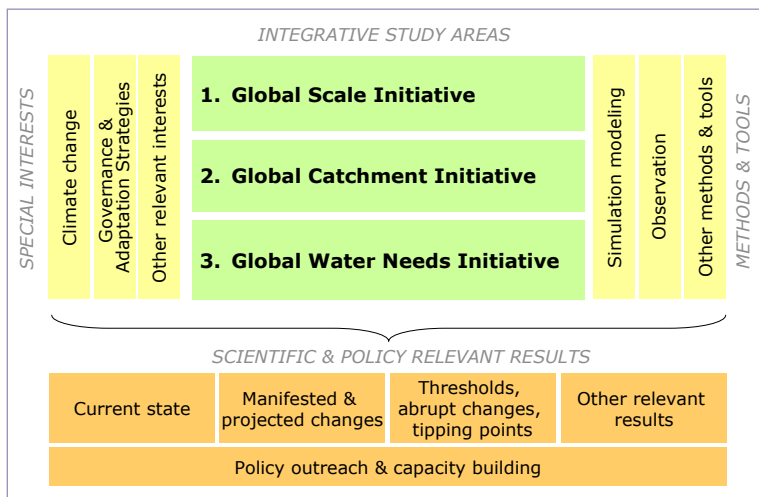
INTEGRATIVE STUDY AREAS

SPECIAL INTERESTS

Climate change

Governance & Adaptation Strategies

Other relevant interests

1. Global Scale Initiative

2. Global Catchment Initiative

3. Global Water Needs Initiative

Simulation modeling

Observation

Other methods & tools

METHODS & TOOLS

SCIENTIFIC & POLICY RELEVANT RESULTS

Current state

Manifested & projected changes

Thresholds, abrupt changes, tipping points

Other relevant results

Policy outreach & capacity building